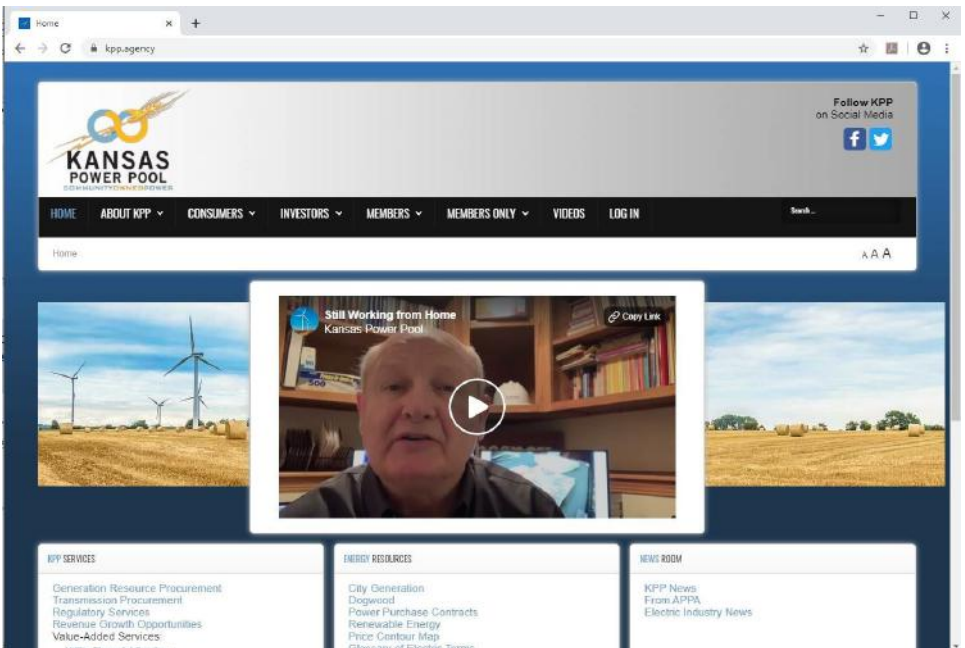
Home
kpp.agency

KANSAS
POWER POOL
COMMUNITY OWNED POWER

Follow KPP
on Social Media

HOME ABOUT KPP CONSUMERS INVESTORS MEMBERS MEMBERS ONLY VIDEOS LOG IN
Search ...

Home
A A A

Still Working from Home
Kansas Power Pool
Copy Link

KPP SERVICES
Generation Resource Procurement
Transmission Procurement
Regulatory Services
Revenue Growth Opportunities
Value-Added Services:

ENERGY RESOURCES
City Generation
Dogwood
Power Purchase Contracts
Renewable Energy
Price Contour Map
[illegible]

NEWS ROOM
KPP News
From APPA
Electric Industry News